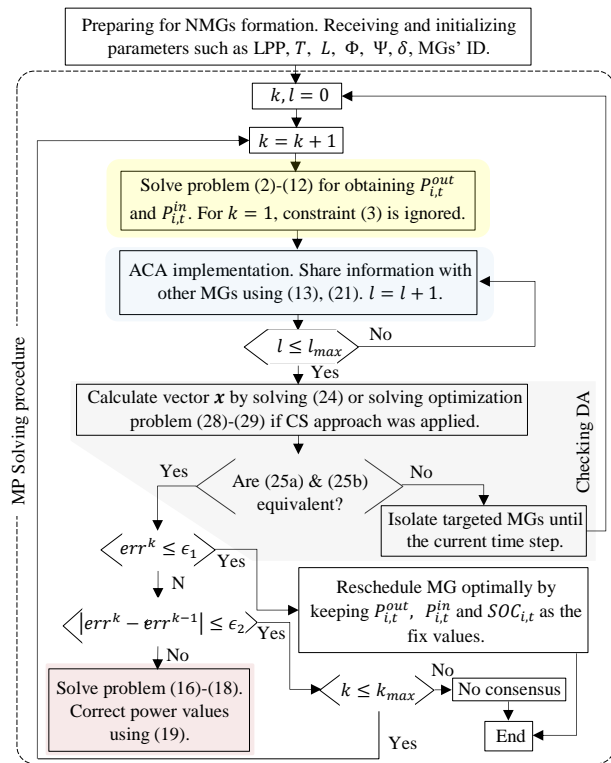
Preparing for NMGs formation. Receiving and initializing parameters such as LPP, $T$, $L$, $\Phi$, $\Psi$, $\delta$, MGs' ID.

$k, l = 0$

$k = k + 1$

Solve problem (2)-(12) for obtaining $P_{i,t}^{out}$ and $P_{i,t}^{in}$. For $k = 1$, constraint (3) is ignored.

ACA implementation. Share information with other MGs using (13), (21). $l = l + 1$.

$l \leq l_{max}$

No

Yes

Calculate vector $\boldsymbol{x}$ by solving (24) or solving optimization problem (28)-(29) if CS approach was applied.

Checking DA

Yes

Are (25a) & (25b) equivalent?

No

Isolate targeted MGs until the current time step.

MP Solving procedure

$err^k \leq \epsilon_1$

Yes

N

$\left|err^k - err^{k-1}\right| \leq \epsilon_2$

Yes

Reschedule MG optimally by keeping $P_{i,t}^{out}$, $P_{i,t}^{in}$ and $SOC_{i,t}$ as the fix values.

No

Solve problem (16)-(18). Correct power values using (19).

$k \leq k_{max}$

No

No consensus

End

Yes